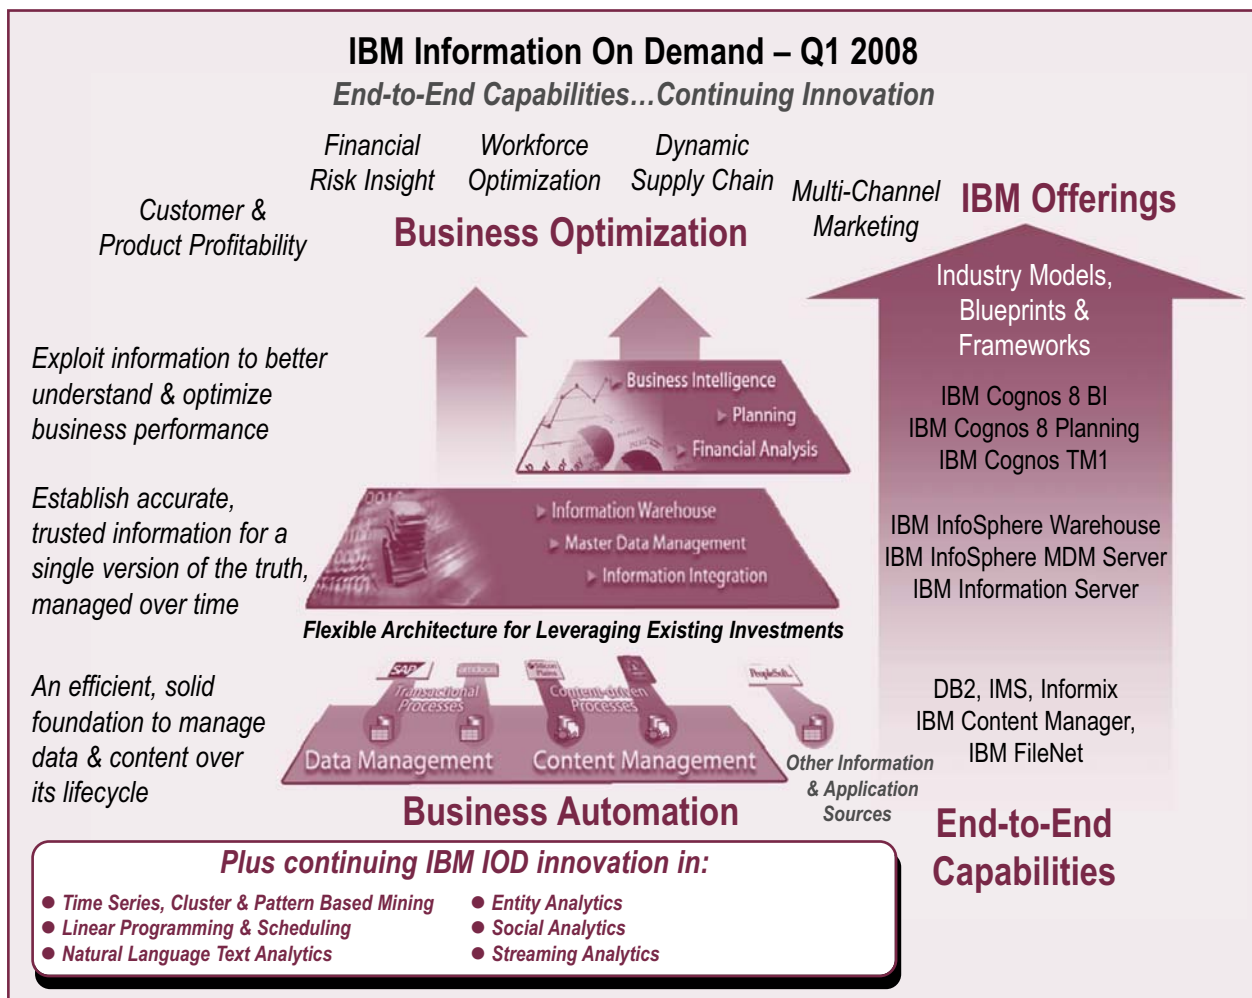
IBM Information On Demand – Q1 2008

End-to-End Capabilities…Continuing Innovation

Customer & Product Profitability

Financial Risk Insight

Workforce Optimization

Dynamic Supply Chain

Multi-Channel Marketing

Business Optimization

IBM Offerings

Industry Models, Blueprints & Frameworks

IBM Cognos 8 BI
IBM Cognos 8 Planning
IBM Cognos TM1

Exploit information to better understand & optimize business performance

Business Intelligence
Planning
Financial Analysis

Establish accurate, trusted information for a single version of the truth, managed over time

Information Warehouse
Master Data Management
Information Integration

IBM InfoSphere Warehouse
IBM InfoSphere MDM Server
IBM Information Server

Flexible Architecture for Leveraging Existing Investments

An efficient, solid foundation to manage data & content over its lifecycle

SAP
amdocs
Transactional Processes
Content-driven Processes
PeopleSoft

Data Management
Content Management

Other Information & Application Sources

DB2, IMS, Informix
IBM Content Manager,
IBM FileNet

Business Automation

End-to-End Capabilities

Plus continuing IBM IOD innovation in:

● Time Series, Cluster & Pattern Based Mining
● Linear Programming & Scheduling
● Natural Language Text Analytics
● Entity Analytics
● Social Analytics
● Streaming Analytics